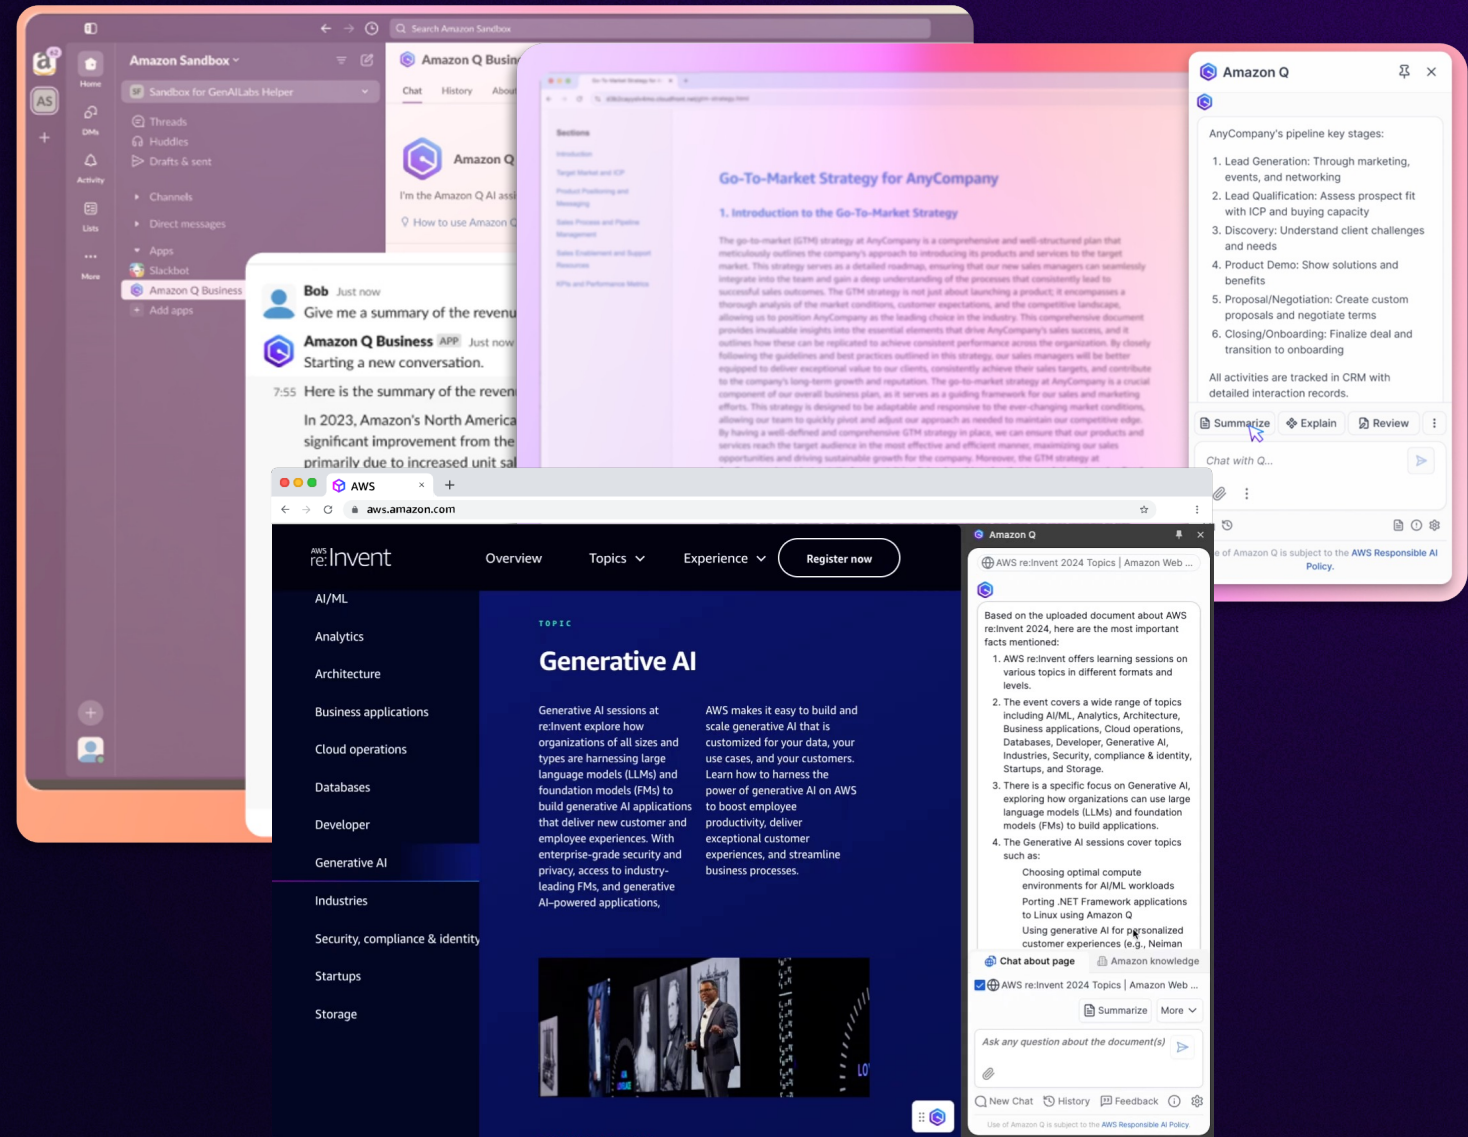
Search Amazon Sandbox

Amazon Sandbox
Sandbox for GenAILabs Helper
Threads
Huddles
Drafts & sent
Channels
Direct messages
Apps
Slackbot
Amazon Q Business
Add apps

Home
DMs
Activity
Lists
More

Amazon Q Business
Chat History About
Amazon Q
I'm the Amazon Q AI assi
How to use Amazon Q

Bob Just now
Give me a summary of the revenu
Amazon Q Business APP Just now
Starting a new conversation.
7:55 Here is the summary of the reven
In 2023, Amazon's North America significant improvement from the primarily due to increased unit sal

Sections
Go-To-Market Strategy for AnyCompany
1. Introduction to the Go-To-Market Strategy
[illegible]

Amazon Q
AnyCompany's pipeline key stages:
1. Lead Generation: Through marketing, events, and networking
2. Lead Qualification: Assess prospect fit with ICP and buying capacity
3. Discovery: Understand client challenges and needs
4. Product Demo: Show solutions and benefits
5. Proposal/Negotiation: Create custom proposals and negotiate terms
6. Closing/Onboarding: Finalize deal and transition to onboarding
All activities are tracked in CRM with detailed interaction records.
Summarize Explain Review
Chat with Q...
e of Amazon Q is subject to the AWS Responsible AI Policy.

AWS
aws.amazon.com
AWS re:Invent
Overview Topics Experience Register now
AI/ML
Analytics
Architecture
Business applications
Cloud operations
Databases
Developer
Generative AI
Industries
Security, compliance & identity
Startups
Storage

TOPIC
Generative AI
Generative AI sessions at re:Invent explore how organizations of all sizes and types are harnessing large language models (LLMs) and foundation models (FMs) to build generative AI applications that deliver new customer and employee experiences. With enterprise-grade security and privacy, access to industry-leading FMs, and generative AI–powered applications,
AWS makes it easy to build and scale generative AI that is customized for your data, your use cases, and your customers. Learn how to harness the power of generative AI on AWS to boost employee productivity, deliver exceptional customer experiences, and streamline business processes.

Amazon Q
AWS re:Invent 2024 Topics | Amazon Web ...
Based on the uploaded document about AWS re:Invent 2024, here are the most important facts mentioned:
1. AWS re:Invent offers learning sessions on various topics in different formats and levels.
2. The event covers a wide range of topics including AI/ML, Analytics, Architecture, Business applications, Cloud operations, Databases, Developer, Generative AI, Industries, Security, compliance & identity, Startups, and Storage.
3. There is a specific focus on Generative AI, exploring how organizations can use large language models (LLMs) and foundation models (FMs) to build applications.
4. The Generative AI sessions cover topics such as:
Choosing optimal compute environments for AI/ML workloads
Porting .NET Framework applications to Linux using Amazon Q
Using generative AI for personalized customer experiences (e.g., Neiman
Chat about page Amazon knowledge
AWS re:Invent 2024 Topics | Amazon Web ...
Summarize More
Ask any question about the document(s)
New Chat History Feedback
Use of Amazon Q is subject to the AWS Responsible AI Policy